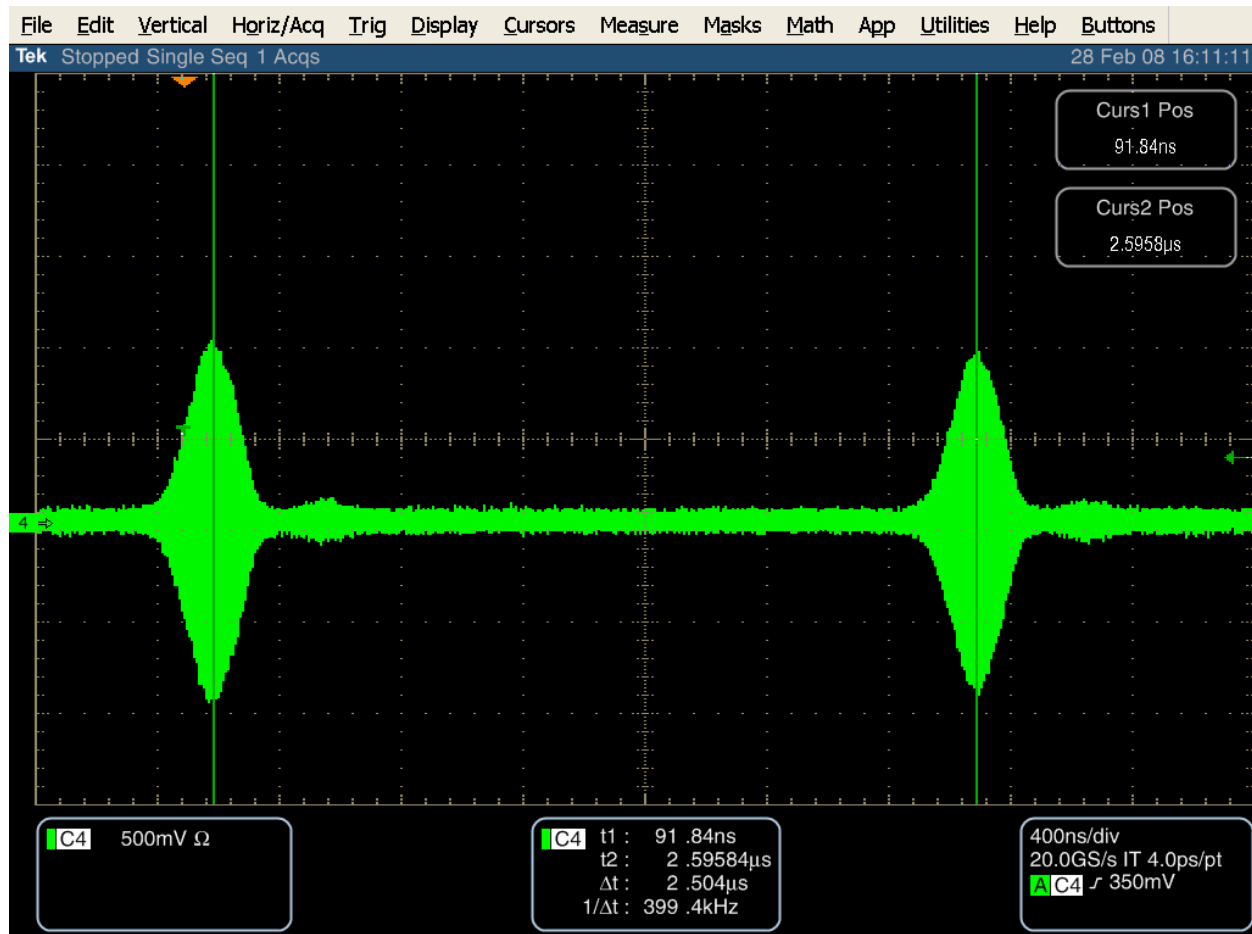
File Edit Vertical Horiz/Acq Trig Display Cursors Measure Masks Math App Utilities Help Buttons

Tek Stopped Single Seq 1 Acqs 28 Feb 08 16:11:11

Curs1 Pos
91.84ns

Curs2 Pos
2.5958µs

4

C4 500mV Ω

C4 t1 : 91 .84ns
t2 : 2 .59584µs
Δt : 2 .504µs
1/Δt : 399 .4kHz

400ns/div
20.0GS/s IT 4.0ps/pt
A C4 ⨍ 350mV